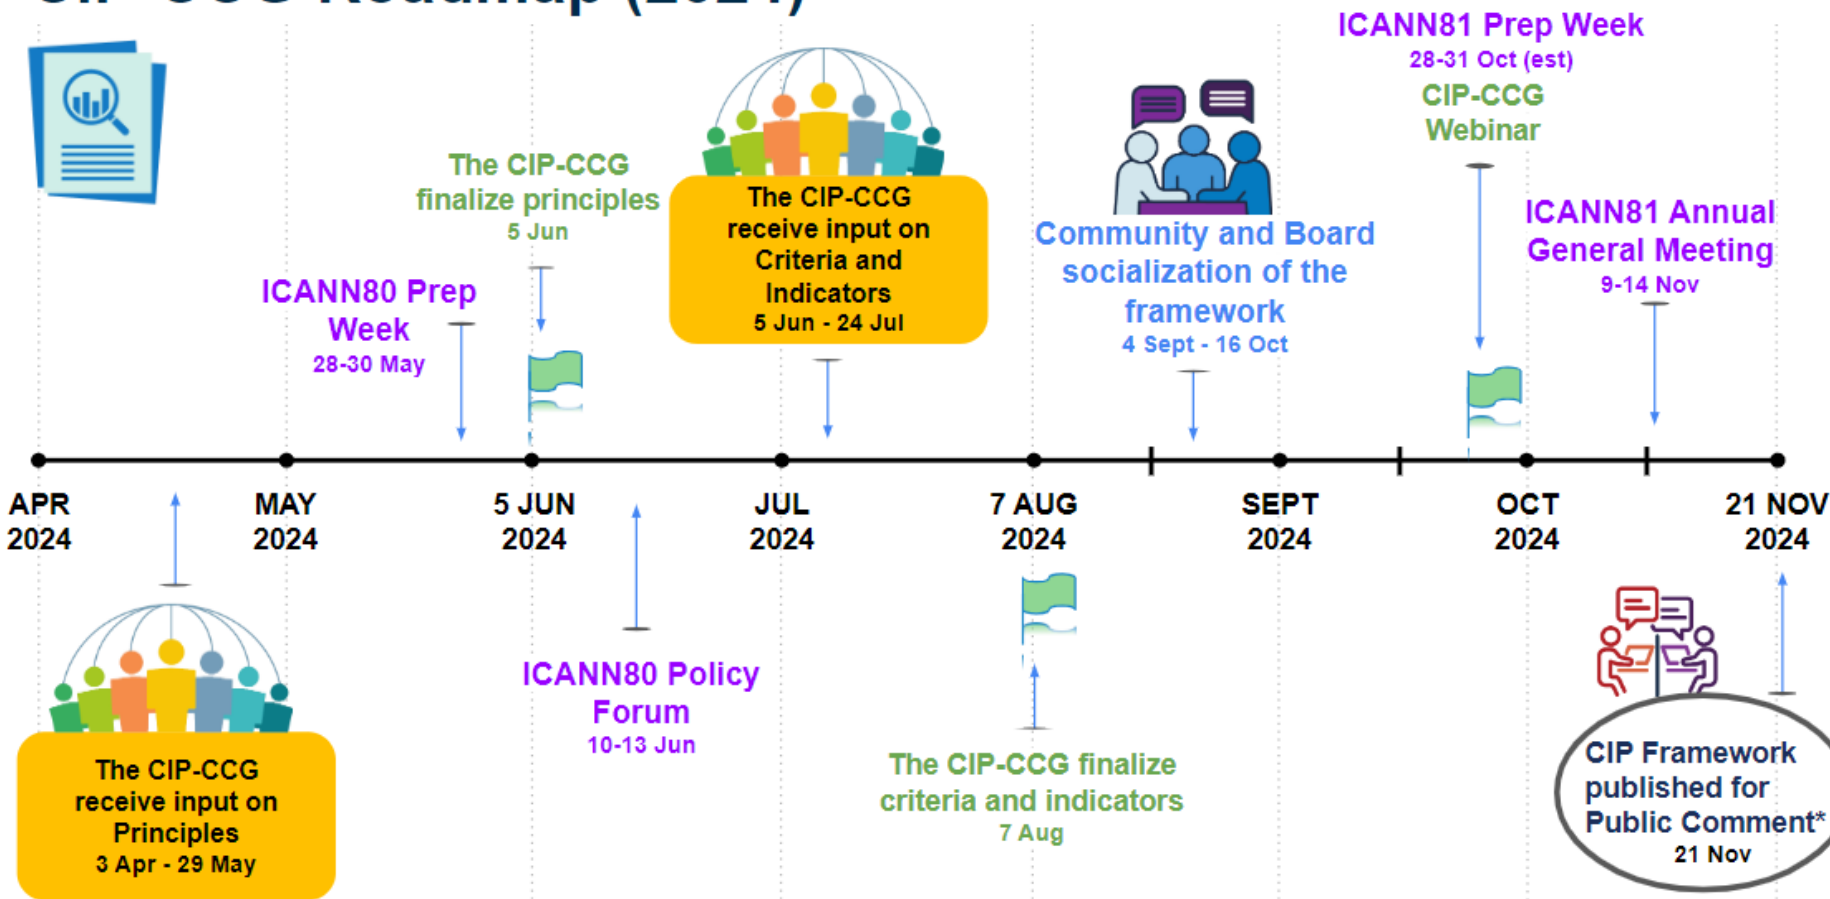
ICANN81 Prep Week
28-31 Oct (est)
CIP-CCG Webinar

The CIP-CCG finalize principles
5 Jun

The CIP-CCG receive input on Criteria and Indicators
5 Jun - 24 Jul

Community and Board socialization of the framework
4 Sept - 16 Oct

ICANN81 Annual General Meeting
9-14 Nov

ICANN80 Prep Week
28-30 May

APR 2024
MAY 2024
5 JUN 2024
JUL 2024
7 AUG 2024
SEPT 2024
OCT 2024
21 NOV 2024

The CIP-CCG receive input on Principles
3 Apr - 29 May

ICANN80 Policy Forum
10-13 Jun

The CIP-CCG finalize criteria and indicators
7 Aug

CIP Framework published for Public Comment*
21 Nov